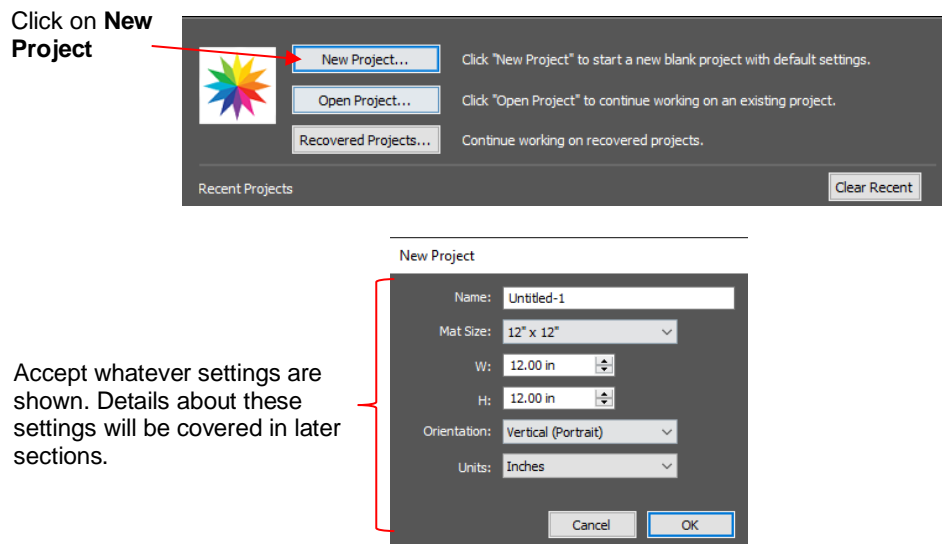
Click on **New Project**

New Project...

Click "New Project" to start a new blank project with default settings.

Open Project...

Click "Open Project" to continue working on an existing project.

Recovered Projects...

Continue working on recovered projects.

Recent Projects

Clear Recent

New Project

Name: Untitled-1

Mat Size: 12" x 12"

W: 12.00 in

H: 12.00 in

Orientation: Vertical (Portrait)

Units: Inches

Cancel

OK

Accept whatever settings are shown. Details about these settings will be covered in later sections.